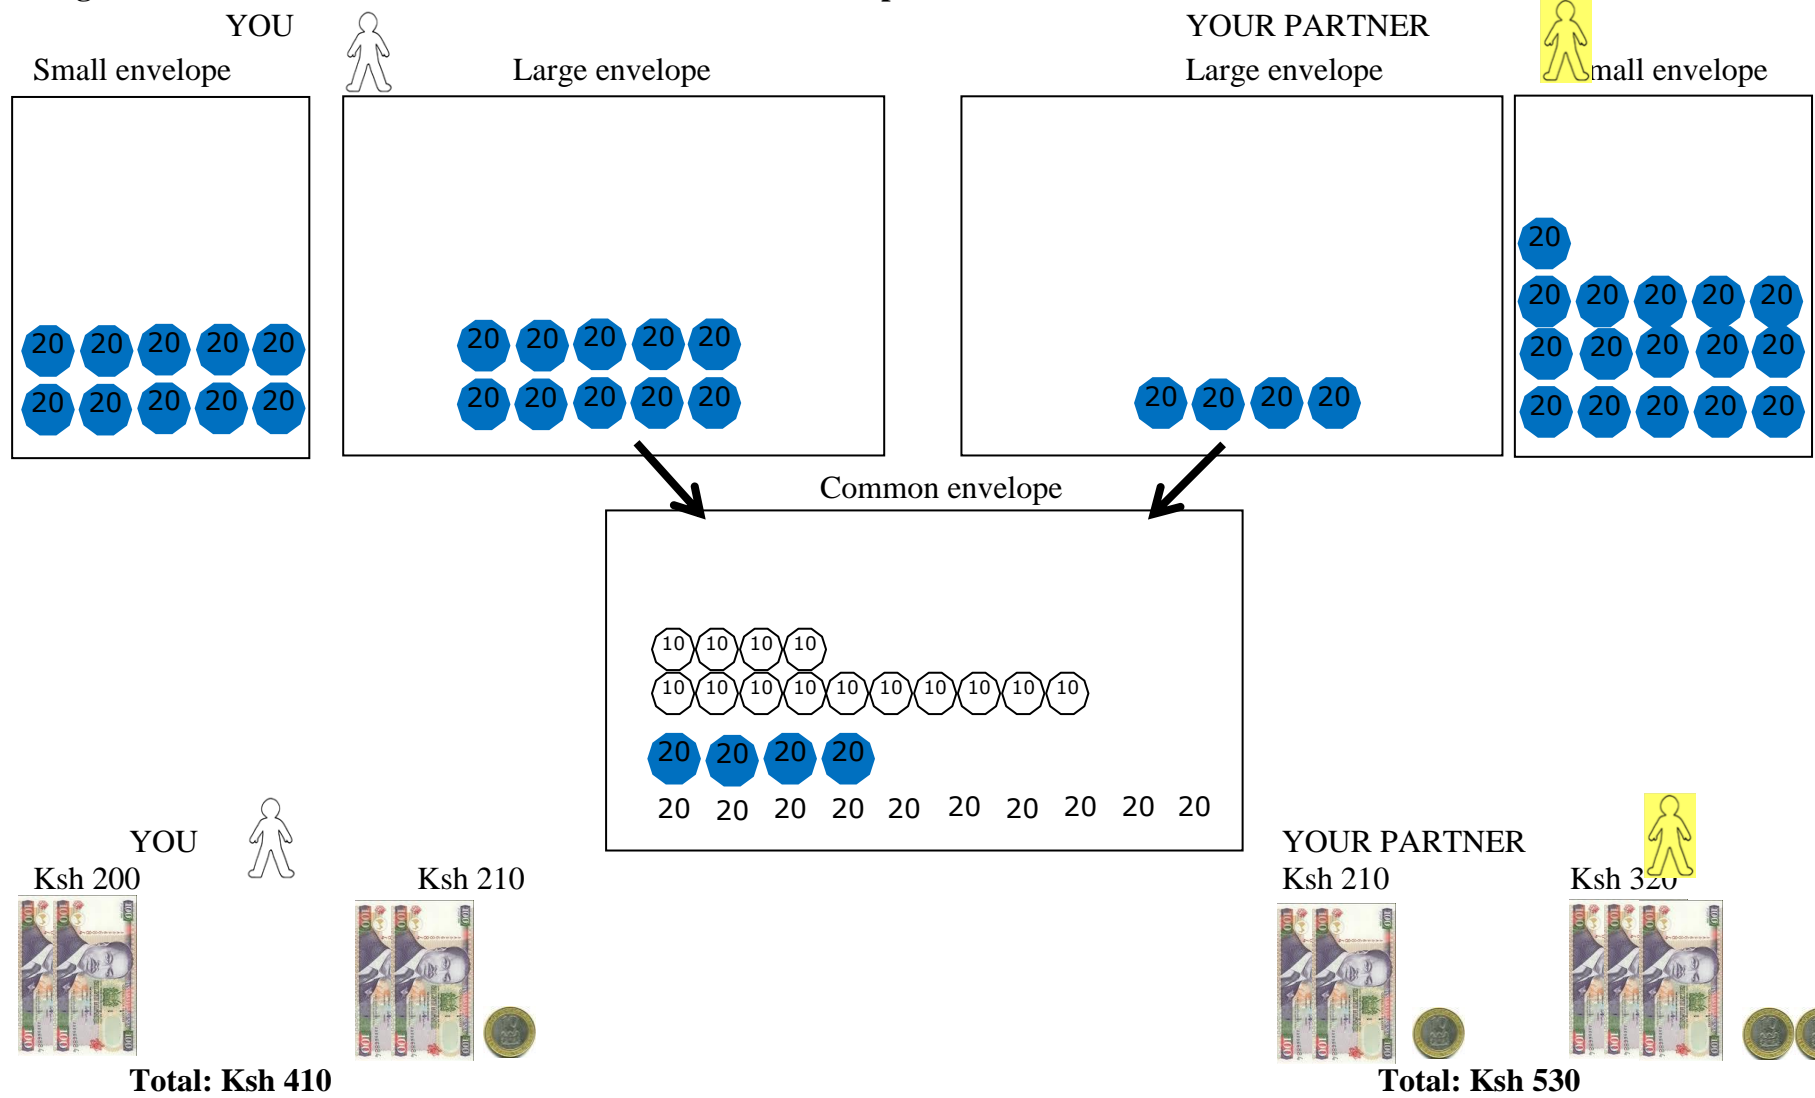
YOU

Small envelope

Large envelope

YOUR PARTNER

Large envelope

mall envelope

20 20 20 20 20
20 20 20 20 20

20 20 20 20 20
20 20 20 20 20

20 20 20 20

20
20 20 20 20 20
20 20 20 20 20
20 20 20 20 20

Common envelope

10 10 10 10
10 10 10 10 10 10 10 10 10 10
20 20 20 20
20 20 20 20 20 20 20 20 20 20

YOU
Ksh 200

Ksh 210

YOUR PARTNER
Ksh 210

Ksh 320

Total: Ksh 410

Total: Ksh 530